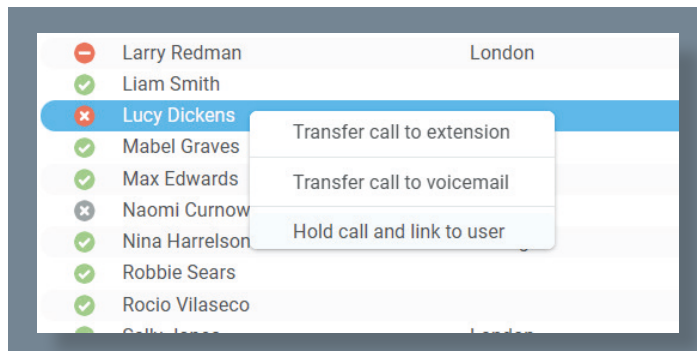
Larry Redman London
Liam Smith
Lucy Dickens
Mabel Graves
Max Edwards
Naomi Curnow
Nina Harrelson
Robbie Sears
Rocio Vilaseco
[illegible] London

Transfer call to extension
Transfer call to voicemail
Hold call and link to user